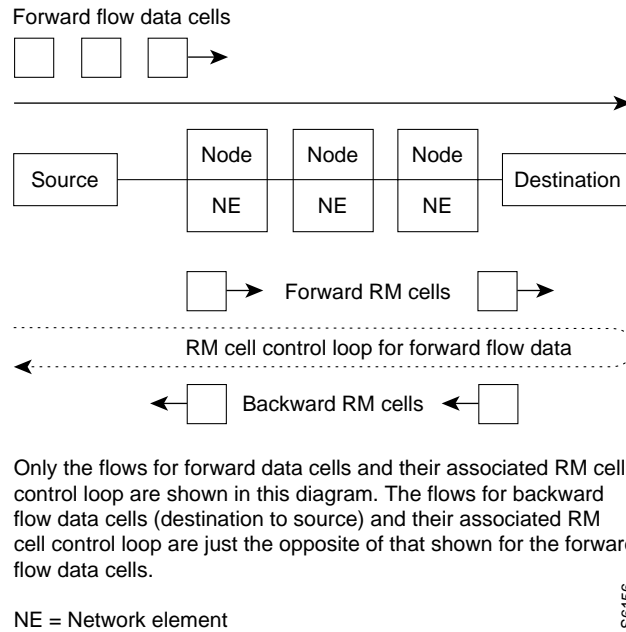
Forward flow data cells

Source

Node

NE

Node

NE

Node

NE

Destination

Forward RM cells

RM cell control loop for forward flow data

Backward RM cells

Only the flows for forward data cells and their associated RM cell control loop are shown in this diagram. The flows for backward flow data cells (destination to source) and their associated RM cell control loop are just the opposite of that shown for the forward flow data cells.

NE = Network element

S6156